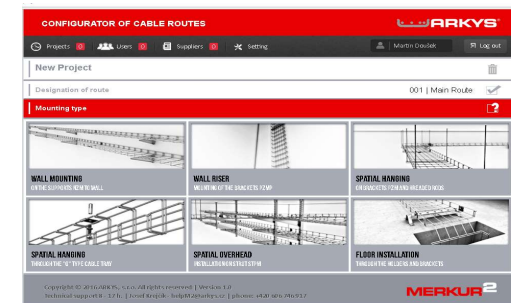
CONFIGURATOR OF CABLE ROUTES

ARKYS

Projects 0 Users 0 Suppliers 0 Setting

Martin Dosček

Log out

New Project

Designation of route

001 | Main Route

Mounting type

WALL MOUNTING
ON THE SUPPORTS NEXT TO WALL

WALL RISER
MOUNTING OF THE BRACKETS TO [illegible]

SPATIAL HANGING
ON BRACKETS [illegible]

SPATIAL HANGING
THROUGH THE "U" TYPE CABLE TRAY

SPATIAL OVERHEAD
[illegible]

FLOOR INSTALLATION
THROUGH THE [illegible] AND BRACKETS

Copyright © 2016 ARKYS, s.r.o. All rights reserved | Version 1.0
Technical support 8 - 12 h | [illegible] | help@arkys.cz | phone: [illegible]

MERKUR 2